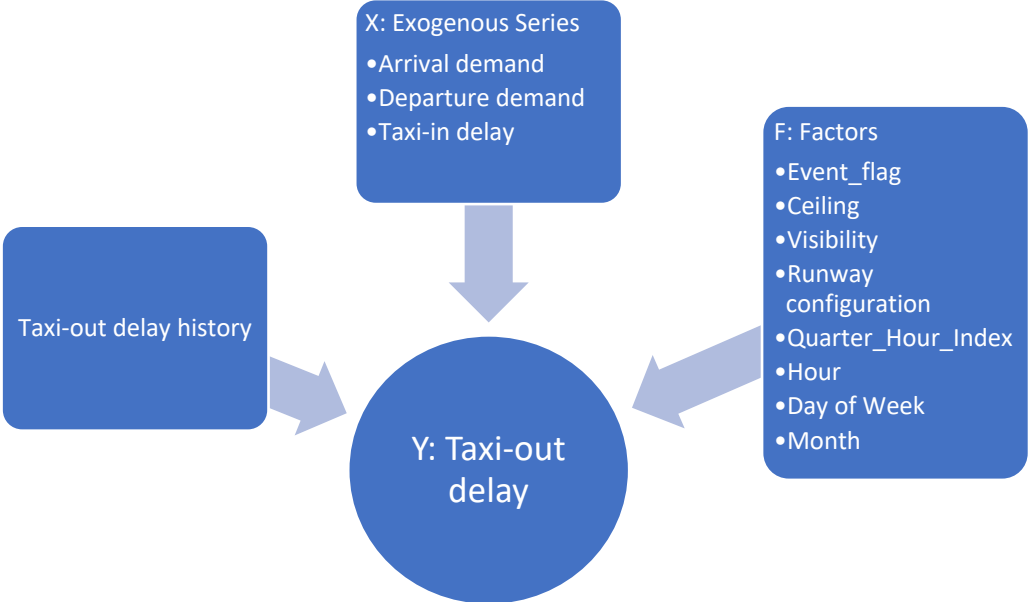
X: Exogenous Series
•Arrival demand
•Departure demand
•Taxi-in delay

Taxi-out delay history

F: Factors
•Event_flag
•Ceiling
•Visibility
•Runway configuration
•Quarter_Hour_Index
•Hour
•Day of Week
•Month

Y: Taxi-out delay